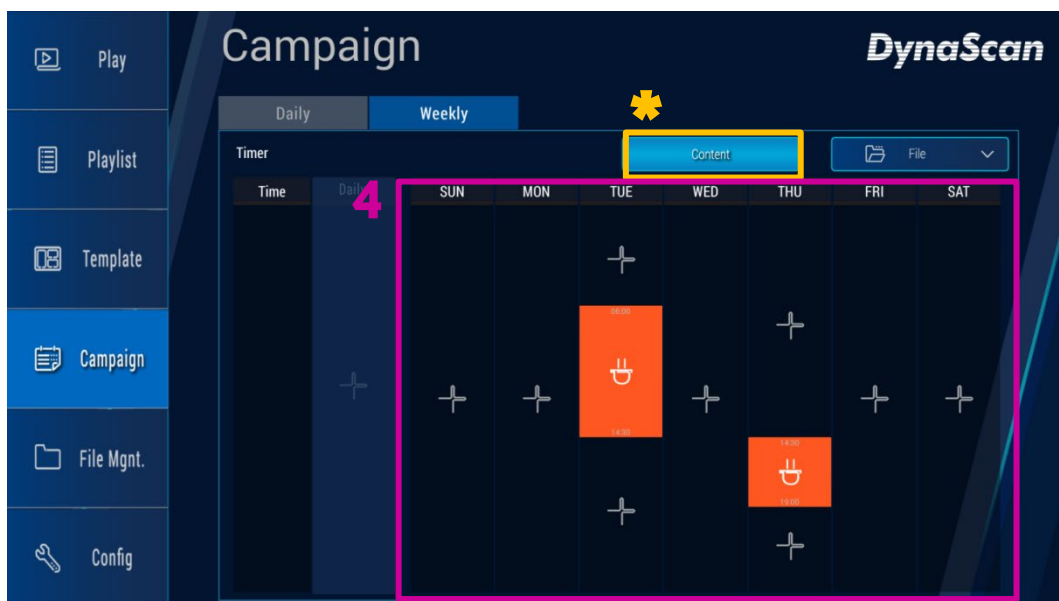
Play

Playlist

Template

Campaign

File Mgnt.

Config

Campaign

DynaScan

Daily

Weekly

*

Timer

Content

File

Time

Daily

4

| SUN | MON | TUE | WED | THU | FRI | SAT |
|---|---|---|---|---|---|---|

06:00

14:30

14:30

19:00